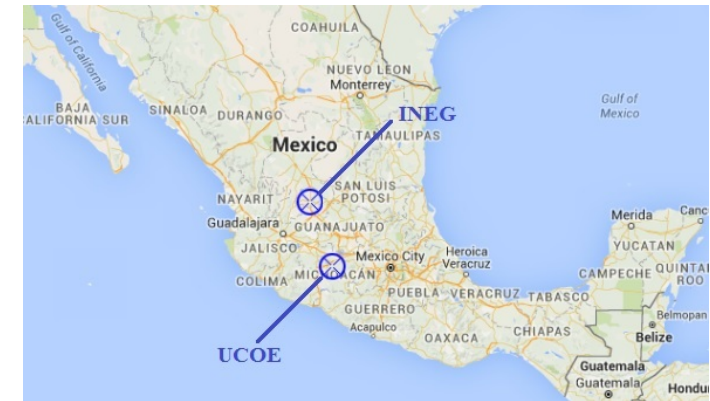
Gulf of California
COAHUILA
NUEVO LEON
Monterrey
BAJA
CALIFORNIA SUR
SINALOA
DURANGO
INEG
Gulf of Mexico
Mexico
TAMAULIPAS
NAYARIT
SAN LUIS POTOSI
Guadalajara
GUANAJUATO
JALISCO
Mexico City
Heroica Veracruz
Merida
Canc
YUCATAN
CAMPECHE
QUINTANA ROO
COLIMA
MICHOACAN
PUEBLA
VERACRUZ
TABASCO
GUERRERO
Acapulco
OAXACA
CHIAPAS
Belmopan
Belize
UCOE
Guatemala
Guatemala
Hondu